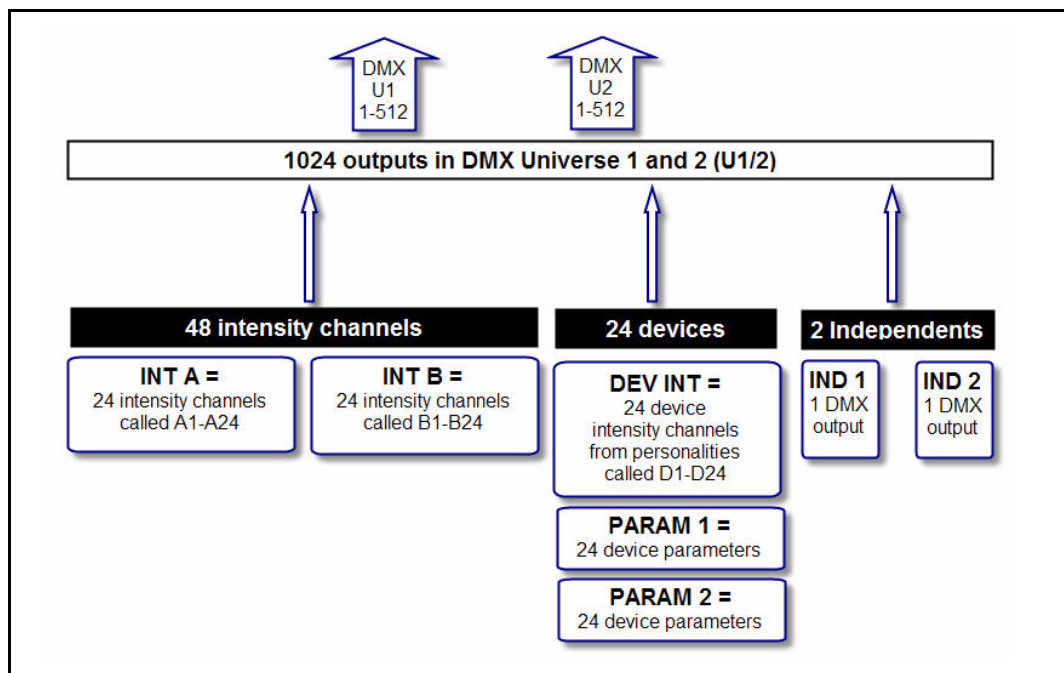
DMX
U1
1-512

DMX
U2
1-512

1024 outputs in DMX Universe 1 and 2 (U1/2)

48 intensity channels

INT A =
24 intensity channels called A1-A24

INT B =
24 intensity channels called B1-B24

24 devices

DEV INT =
24 device intensity channels from personalities called D1-D24

PARAM 1 =
24 device parameters

PARAM 2 =
24 device parameters

2 Independents

IND 1
1 DMX output

IND 2
1 DMX output